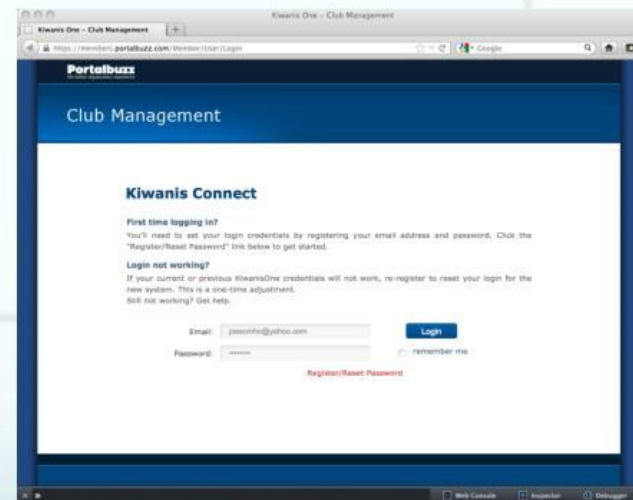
Kiwanis One - Club Management

Kiwanis One - Club Management

https://members.portalbuzz.com/Member/User/Login

Google

Portalbuzz

Club Management

Kiwanis Connect

First time logging in?

You'll need to set your login credentials by registering your email address and password. Click the "Register/Reset Password" link below to get started.

Login not working?

If your current or previous KiwanisOne credentials will not work, re-register to reset your login for the new system. This is a one-time adjustment.
Still not working? Get help.

Email: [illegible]@yahoo.com

Login

Password: ••••••

remember me

Register/Reset Password

Web Console

Inspector

Debugger